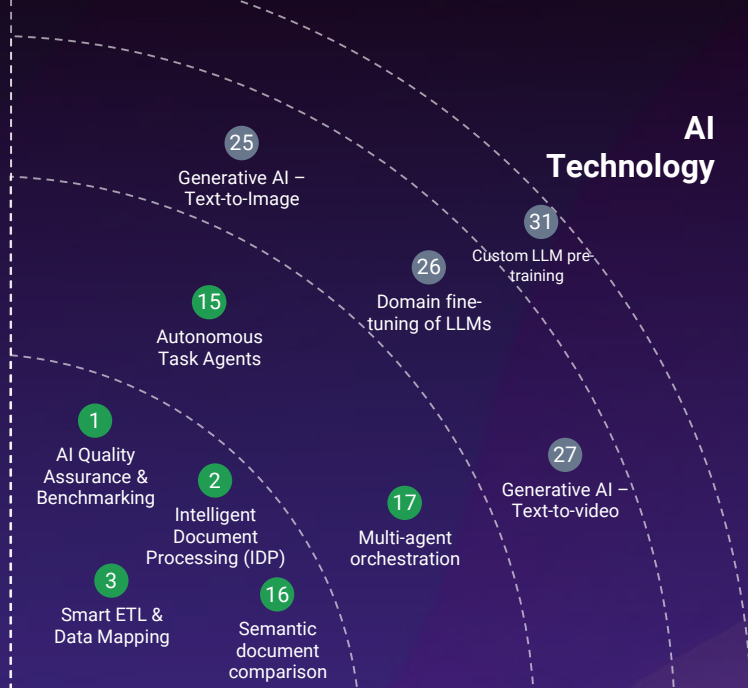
AI Technology

25
Generative AI – Text-to-Image

31
Custom LLM pre-training

26
Domain fine-tuning of LLMs

15
Autonomous Task Agents

1
AI Quality Assurance & Benchmarking

2
Intelligent Document Processing (IDP)

17
Multi-agent orchestration

27
Generative AI – Text-to-video

3
Smart ETL & Data Mapping

16
Semantic document comparison